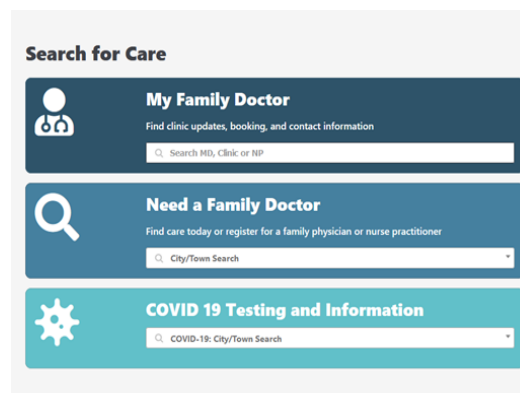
Search for Care

My Family Doctor

Find clinic updates, booking, and contact information

Search MD, Clinic or NP

Need a Family Doctor

Find care today or register for a family physician or nurse practitioner

City/Town Search

COVID 19 Testing and Information

COVID-19: City/Town Search